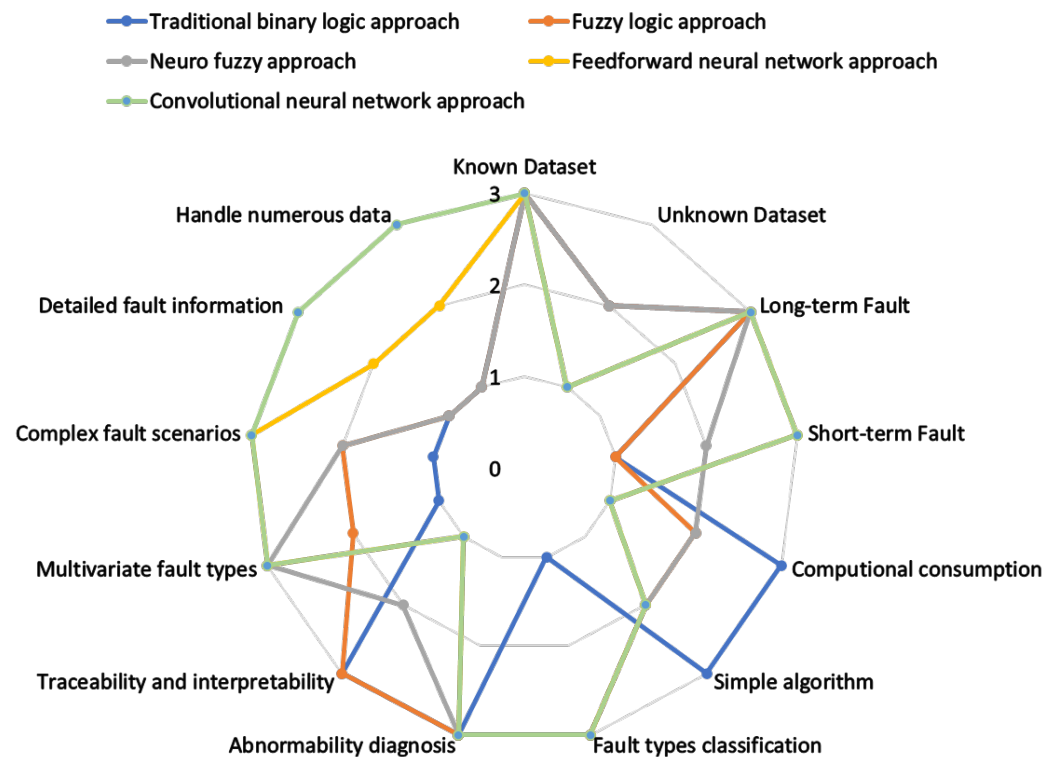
Traditional binary logic approach
Fuzzy logic approach
Neuro fuzzy approach
Feedforward neural network approach
Convolutional neural network approach

Known Dataset
Unknown Dataset
Long-term Fault
Short-term Fault
Computional consumption
Simple algorithm
Fault types classification
Abnormability diagnosis
Traceability and interpretability
Multivariate fault types
Complex fault scenarios
Detailed fault information
Handle numerous data

3
2
1
0